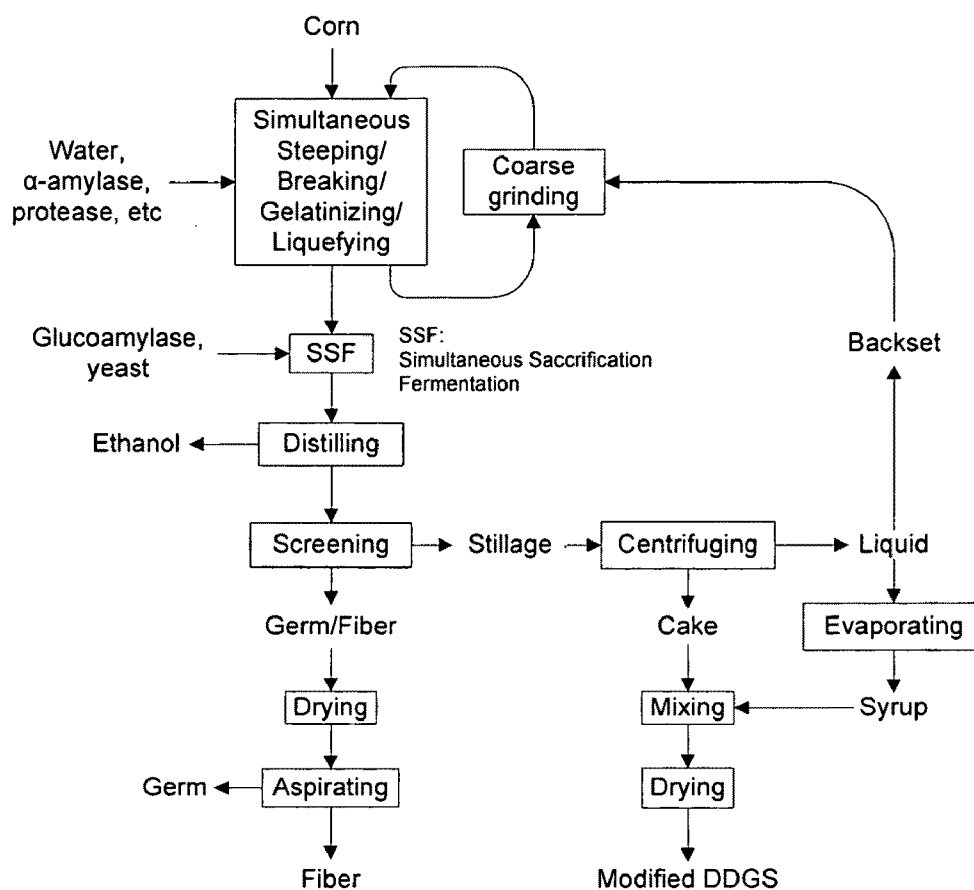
Corn

Water, α-amylase, protease, etc

Simultaneous Steeping/ Breaking/ Gelatinizing/ Liquefying

Coarse grinding

Glucoamylase, yeast

SSF

SSF: Simultaneous Saccrification Fermentation

Backset

Ethanol

Distilling

Screening

Stillage

Centrifuging

Liquid

Germ/Fiber

Cake

Evaporating

Drying

Mixing

Syrup

Germ

Aspirating

Drying

Fiber

Modified DDGS